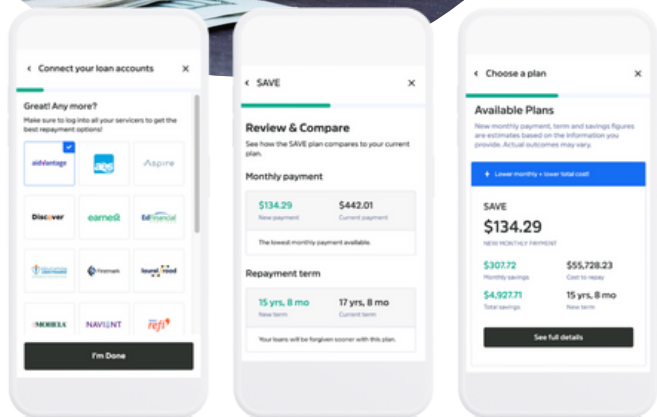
< Connect your loan accounts ×

Great! Any more?

Make sure to log into all your servicers to get the best repayment options!

aidvantage

Aspire

Discover

earnest

EdFinancial

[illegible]

Firstmark

laurel road

MOHELA

NAVIENT

refi

I'm Done

< SAVE ×

Review & Compare

See how the SAVE plan compares to your current plan.

Monthly payment

$134.29
New payment

$442.01
Current payment

The lowest monthly payment available.

Repayment term

15 yrs, 8 mo
New term

17 yrs, 8 mo
Current term

Your loans will be forgiven sooner with this plan.

< Choose a plan ×

Available Plans

New monthly payment, term and savings figures are estimates based on the information you provide. Actual outcomes may vary.

Lower monthly + lower total cost

SAVE

$134.29

NEW MONTHLY PAYMENT

$307.72
Monthly savings

$55,728.23
Cost to repay

$4,927.71
Total savings

15 yrs, 8 mo
Term

See full details